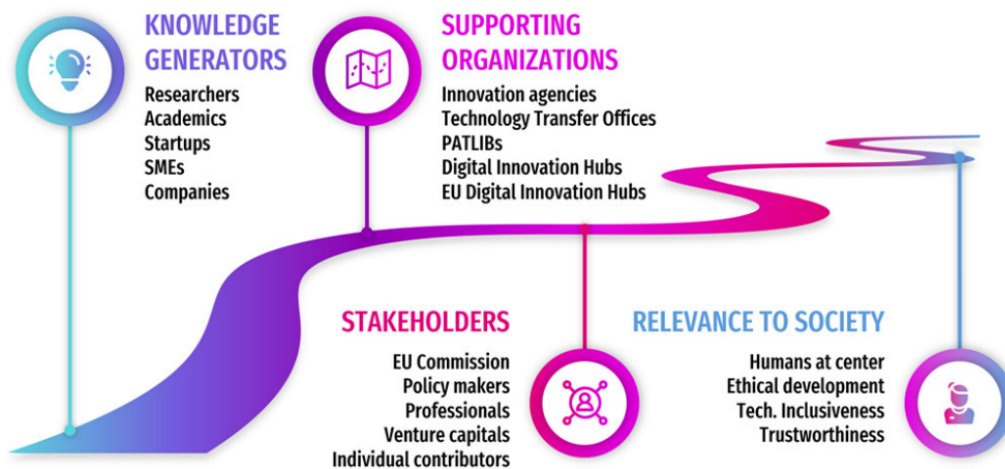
KNOWLEDGE GENERATORS
Researchers
Academics
Startups
SMEs
Companies

SUPPORTING ORGANIZATIONS
Innovation agencies
Technology Transfer Offices
PATLIBs
Digital Innovation Hubs
EU Digital Innovation Hubs

STAKEHOLDERS
EU Commission
Policy makers
Professionals
Venture capitals
Individual contributors

RELEVANCE TO SOCIETY
Humans at center
Ethical development
Tech. Inclusiveness
Trustworthiness